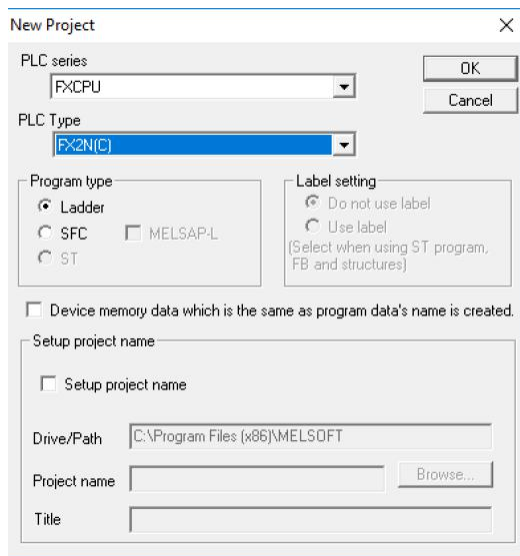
New Project

PLC series
FXCPU

OK

Cancel

PLC Type
FX2N(C)

Program type
Ladder
SFC
MELSAP-L
ST

Label setting
Do not use label
Use label
(Select when using ST program, FB and structures)

Device memory data which is the same as program data's name is created.

Setup project name
Setup project name

Drive/Path
C:\Program Files (x86)\MELSOFT

Project name
Browse...

Title